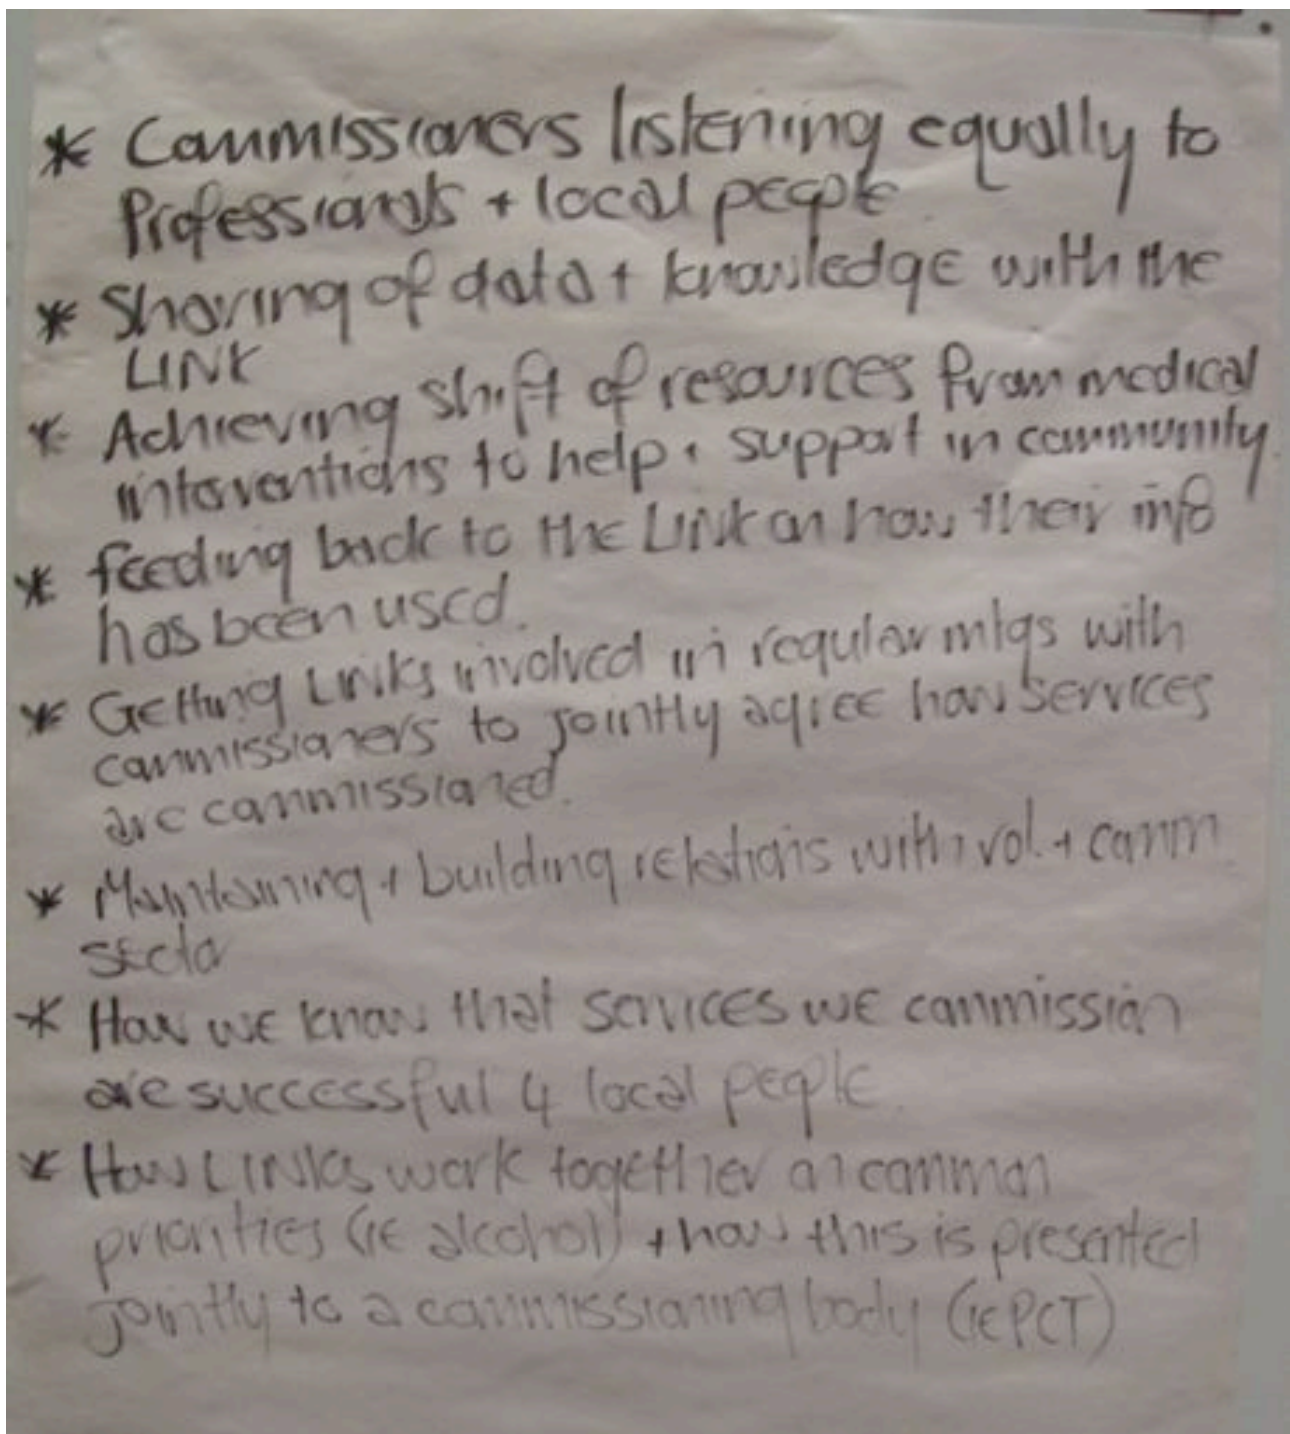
* Commissioners listening equally to Professionals + local people
* Sharing of data + knowledge with the LINK
* Achieving shift of resources from medical interventions to help + support in community
* feeding back to the LINK on how their info has been used.
* Getting LINKs involved in regular mtgs with commissioners to jointly agree how services are commissioned.
* Maintaining + building relations with vol. + comm sector
* How we know that services we commission are successful 4 local people.
* How LINKs work together on common priorities (ie alcohol) + how this is presented jointly to a commissioning body (ie PCT)